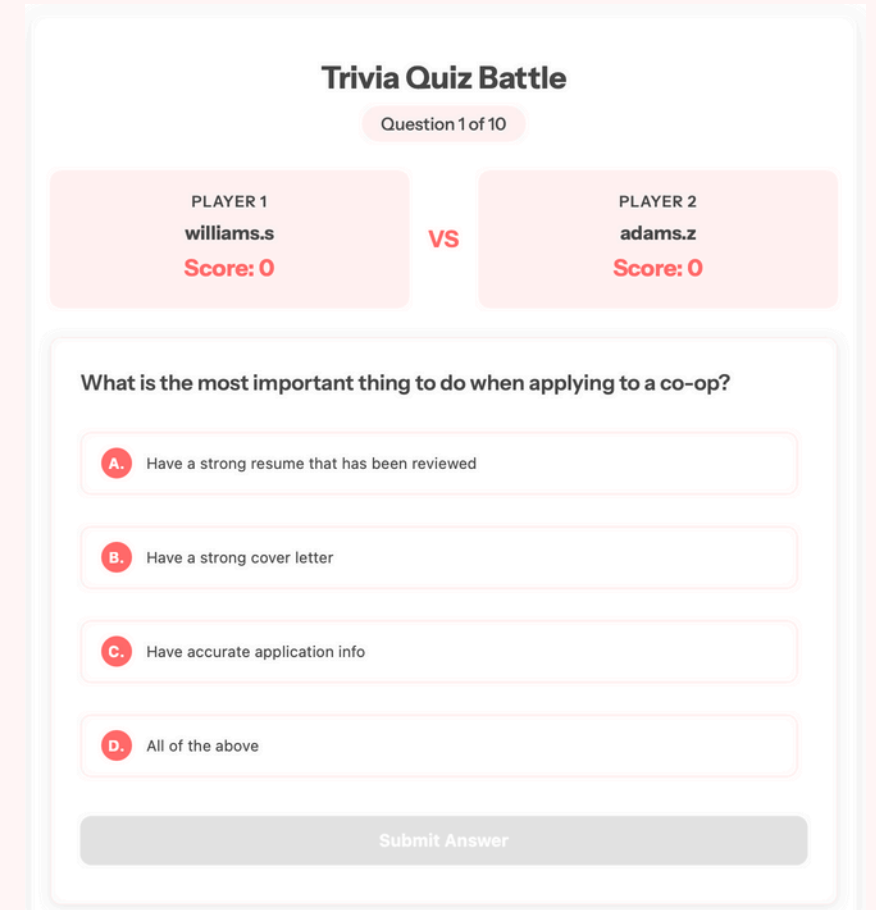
Trivia Quiz Battle

Question 1 of 10

PLAYER 1
williams.s
Score: 0

VS

PLAYER 2
adams.z
Score: 0

What is the most important thing to do when applying to a co-op?

A. Have a strong resume that has been reviewed

B. Have a strong cover letter

C. Have accurate application info

D. All of the above

Submit Answer